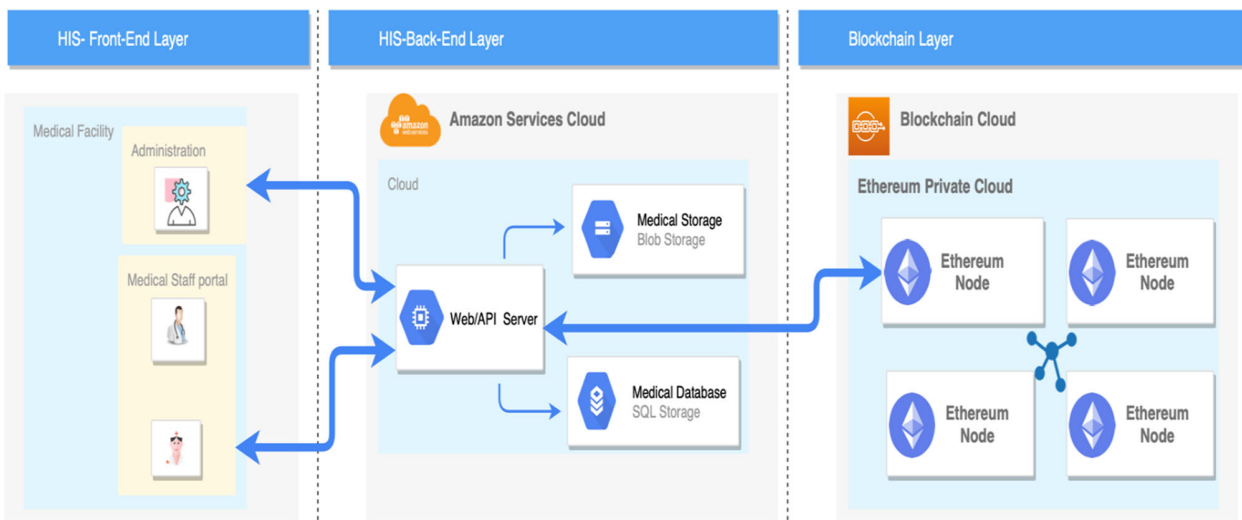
HIS- Front-End Layer

HIS-Back-End Layer

Blockchain Layer

Medical Facility

Administration

Medical Staff portal

amazon web services

Amazon Services Cloud

Cloud

Medical Storage
Blob Storage

Web/API Server

Medical Database
SQL Storage

Blockchain Cloud

Ethereum Private Cloud

Ethereum Node

Ethereum Node

Ethereum Node

Ethereum Node